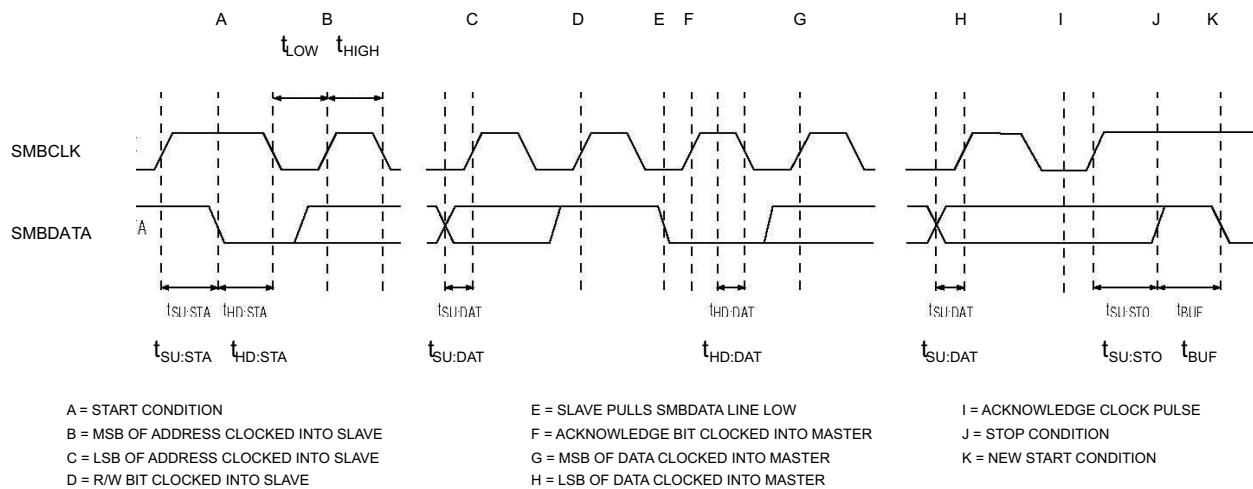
A B C D E F G H I J K

$t_{LOW}$ $t_{HIGH}$

SMBCLK

SMBDATA

A

$t_{SU:STA}$ $t_{HD:STA}$ $t_{SU:DAT}$ $t_{HD:DAT}$ $t_{SU:DAT}$ $t_{SU:STO}$ $t_{BUF}$

$t_{SU:STA}$ $t_{HD:STA}$ $t_{SU:DAT}$ $t_{HD:DAT}$ $t_{SU:DAT}$ $t_{SU:STO}$ $t_{BUF}$

A = START CONDITION
B = MSB OF ADDRESS CLOCKED INTO SLAVE
C = LSB OF ADDRESS CLOCKED INTO SLAVE
D = R/W BIT CLOCKED INTO SLAVE

E = SLAVE PULLS SMBDATA LINE LOW
F = ACKNOWLEDGE BIT CLOCKED INTO MASTER
G = MSB OF DATA CLOCKED INTO MASTER
H = LSB OF DATA CLOCKED INTO MASTER

I = ACKNOWLEDGE CLOCK PULSE
J = STOP CONDITION
K = NEW START CONDITION